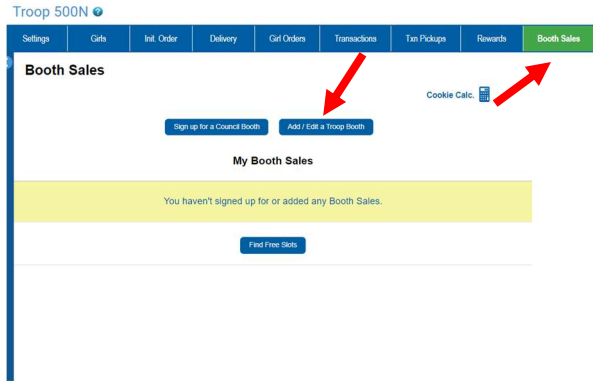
Troop 500N

Settings | Girls | Init. Order | Delivery | Girl Orders | Transactions | Txn Pickups | Rewards | Booth Sales

Booth Sales

Cookie Calc.

Sign up for a Council Booth

Add / Edit a Troop Booth

My Booth Sales

You haven't signed up for or added any Booth Sales.

Find Free Slots